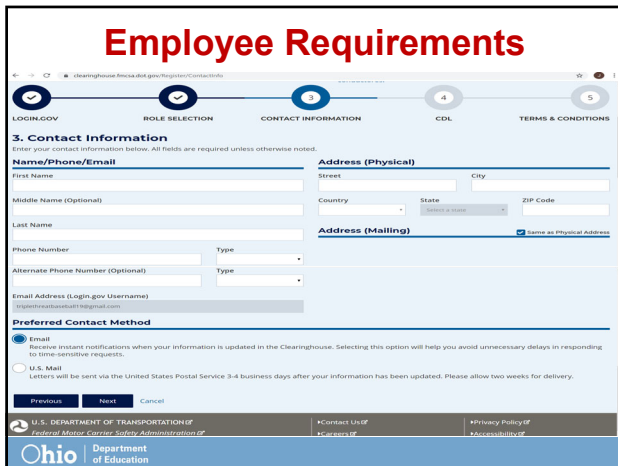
Employee Requirements

clearinghouse.fmcsa.dot.gov/Register/ContactInfo

LOGIN.GOV

ROLE SELECTION

3

CONTACT INFORMATION

4

CDL

5

TERMS & CONDITIONS

3. Contact Information

Enter your contact information below. All fields are required unless otherwise noted.

Name/Phone/Email

First Name

Middle Name (Optional)

Last Name

Phone Number

Type

Alternate Phone Number (Optional)

Type

Email Address (Login.gov Username)

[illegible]

Address (Physical)

Street

City

Country

State

Select a state

ZIP Code

Address (Mailing)

Same as Physical Address

Preferred Contact Method

Email

Receive instant notifications when your information is updated in the Clearinghouse. Selecting this option will help you avoid unnecessary delays in responding to time-sensitive requests.

U.S. Mail

Letters will be sent via the United States Postal Service 3-4 business days after your information has been updated. Please allow two weeks for delivery.

Previous

Next

Cancel

U.S. DEPARTMENT OF TRANSPORTATION

Federal Motor Carrier Safety Administration

Contact Us

Careers

Privacy Policy

Accessibility

Ohio | Department of Education